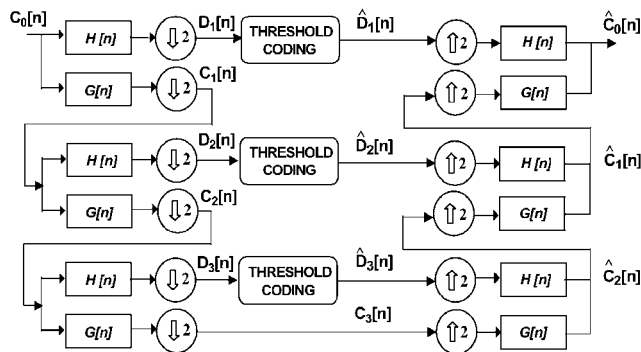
$C_0[n]$

$H[n]$

$\Downarrow 2$

$D_1[n]$

THRESHOLD CODING

$\hat{D}_1[n]$

$\Uparrow 2$

$H[n]$

$\hat{C}_0[n]$

$G[n]$

$\Downarrow 2$

$C_1[n]$

$\Uparrow 2$

$G[n]$

$H[n]$

$\Downarrow 2$

$D_2[n]$

THRESHOLD CODING

$\hat{D}_2[n]$

$\Uparrow 2$

$H[n]$

$\hat{C}_1[n]$

$G[n]$

$\Downarrow 2$

$C_2[n]$

$\Uparrow 2$

$G[n]$

$H[n]$

$\Downarrow 2$

$D_3[n]$

THRESHOLD CODING

$\hat{D}_3[n]$

$\Uparrow 2$

$H[n]$

$\hat{C}_2[n]$

$G[n]$

$\Downarrow 2$

$C_3[n]$

$\Uparrow 2$

$G[n]$